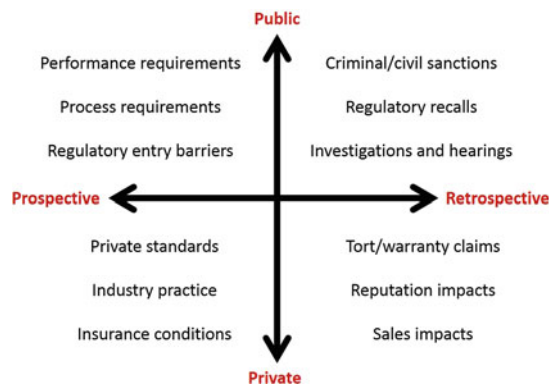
Public

Performance requirements

Process requirements

Regulatory entry barriers

Criminal/civil sanctions

Regulatory recalls

Investigations and hearings

Prospective

Retrospective

Private standards

Industry practice

Insurance conditions

Tort/warranty claims

Reputation impacts

Sales impacts

Private